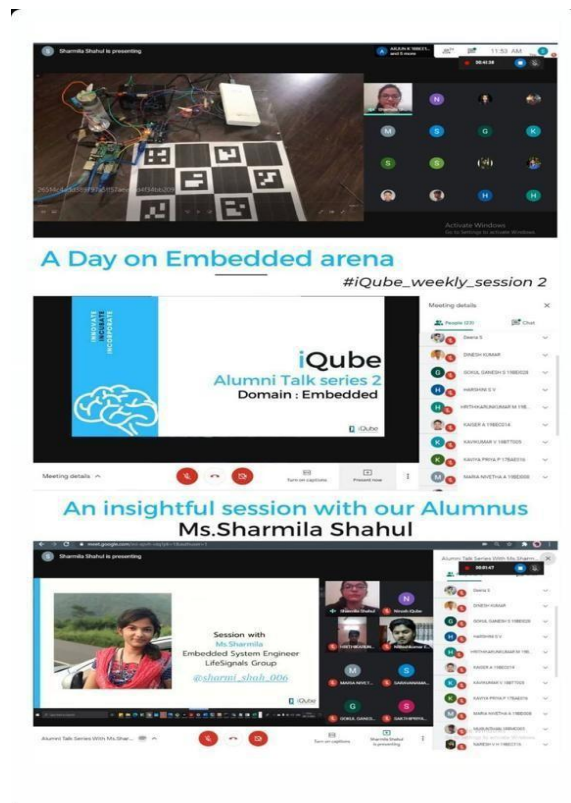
Sharmila Shahul is presenting

11:53 AM

Activate Windows
Go to Settings to activate Windows.

A Day on Embedded arena

#iQube_weekly_session 2

INNOVATE
INCUBATE
INCORPORATE

iQube
Alumni Talk series 2
Domain : Embedded

iQube

Meeting details

People (23)

Chat

Deena S

DINESH KUMAR

GOKUL GANESH S 19BE028

HARSHINI S V

HRITHIKARUNKUMAR M 19E

KAISER A 19BE014

KAVIKUMAR V 19BT7005

KAVIYA PRIYA P 17BAE116

MARIA NIVETHA A 19BE008

Meeting details

Turn on captions

Present now

An insightful session with our Alumnus
Ms.Sharmila Shahul

Sharmila Shahul is presenting

Session with
Ms.Sharmila
Embedded System Engineer
LifeSignals Group
@sharmi_shah_006

iQube

Alumni Talk Series With Ms.Sharmila

Sharmila Shahul

Nivedi iQube

MARIA NIVET...

SARAVANAN...

GOKUL GANES...

SAKTHIPRIYA...

Deena S

DINESH KUMAR

GOKUL GANESH S 19BE028

HARSHINI S V

HRITHIKARUNKUMAR M 19E

KAISER A 19BE014

KAVIKUMAR V 19BT7005

KAVIYA PRIYA P 17BAE116

MARIA NIVETHA A 19BE008

Alumni Talk Series With Ms.Shar...

Turn on captions

Sharmila Shahul is presenting